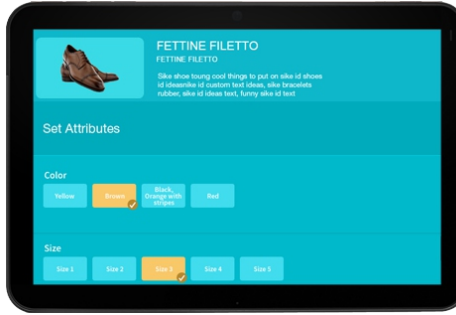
FETTINE FILETTO

FETTINE FILETTO

Sike shoe toung cool things to put on sike id shoes id ideasnike id custom text ideas, sike bracelets rubber, sike id ideas text, funny sike id text

Set Attributes

Color

Yellow

Brown

Black, Orange with stripes

Red

Size

Size 1

Size 2

Size 3

Size 4

Size 5